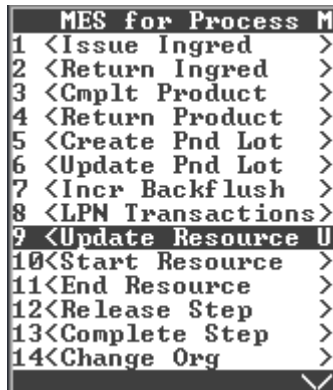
MES for Process M
1 <Issue Ingred >
2 <Return Ingred >
3 <Cmplt Product >
4 <Return Product >
5 <Create Pnd Lot >
6 <Update Pnd Lot >
7 <Incr Backflush >
8 <LPN Transactions>
9 <Update Resource U
10<Start Resource >
11<End Resource >
12<Release Step >
13<Complete Step >
14<Change Org >